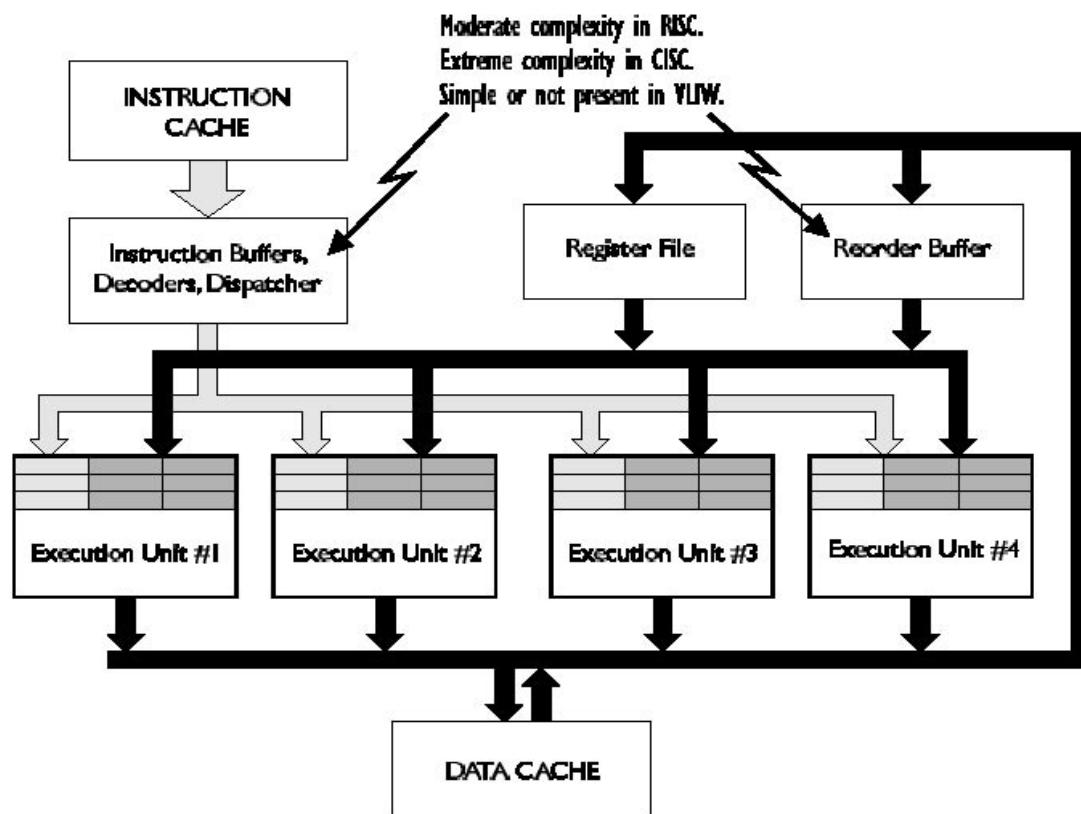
Moderate complexity in RISC.
Extreme complexity in CISC.
Simple or not present in VLIW.

INSTRUCTION CACHE

Instruction Buffers, Decoders, Dispatcher

Register File

Reorder Buffer

Execution Unit #1

Execution Unit #2

Execution Unit #3

Execution Unit #4

DATA CACHE